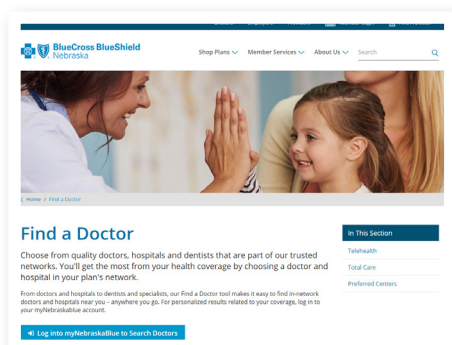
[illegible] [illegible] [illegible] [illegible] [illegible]

BlueCross BlueShield Nebraska

Shop Plans Member Services About Us Search

Home / Find a Doctor

Find a Doctor

Choose from quality doctors, hospitals and dentists that are part of our trusted networks. You'll get the most from your health coverage by choosing a doctor and hospital in your plan's network.

From doctors and hospitals to dentists and specialists, our Find a Doctor tool makes it easy to find in-network doctors and hospitals near you – anywhere you go. For personalized results related to your coverage, log in to your myNebraskablue account.

Log into myNebraskaBlue to Search Doctors

In This Section

Telehealth

Total Care

Preferred Centers